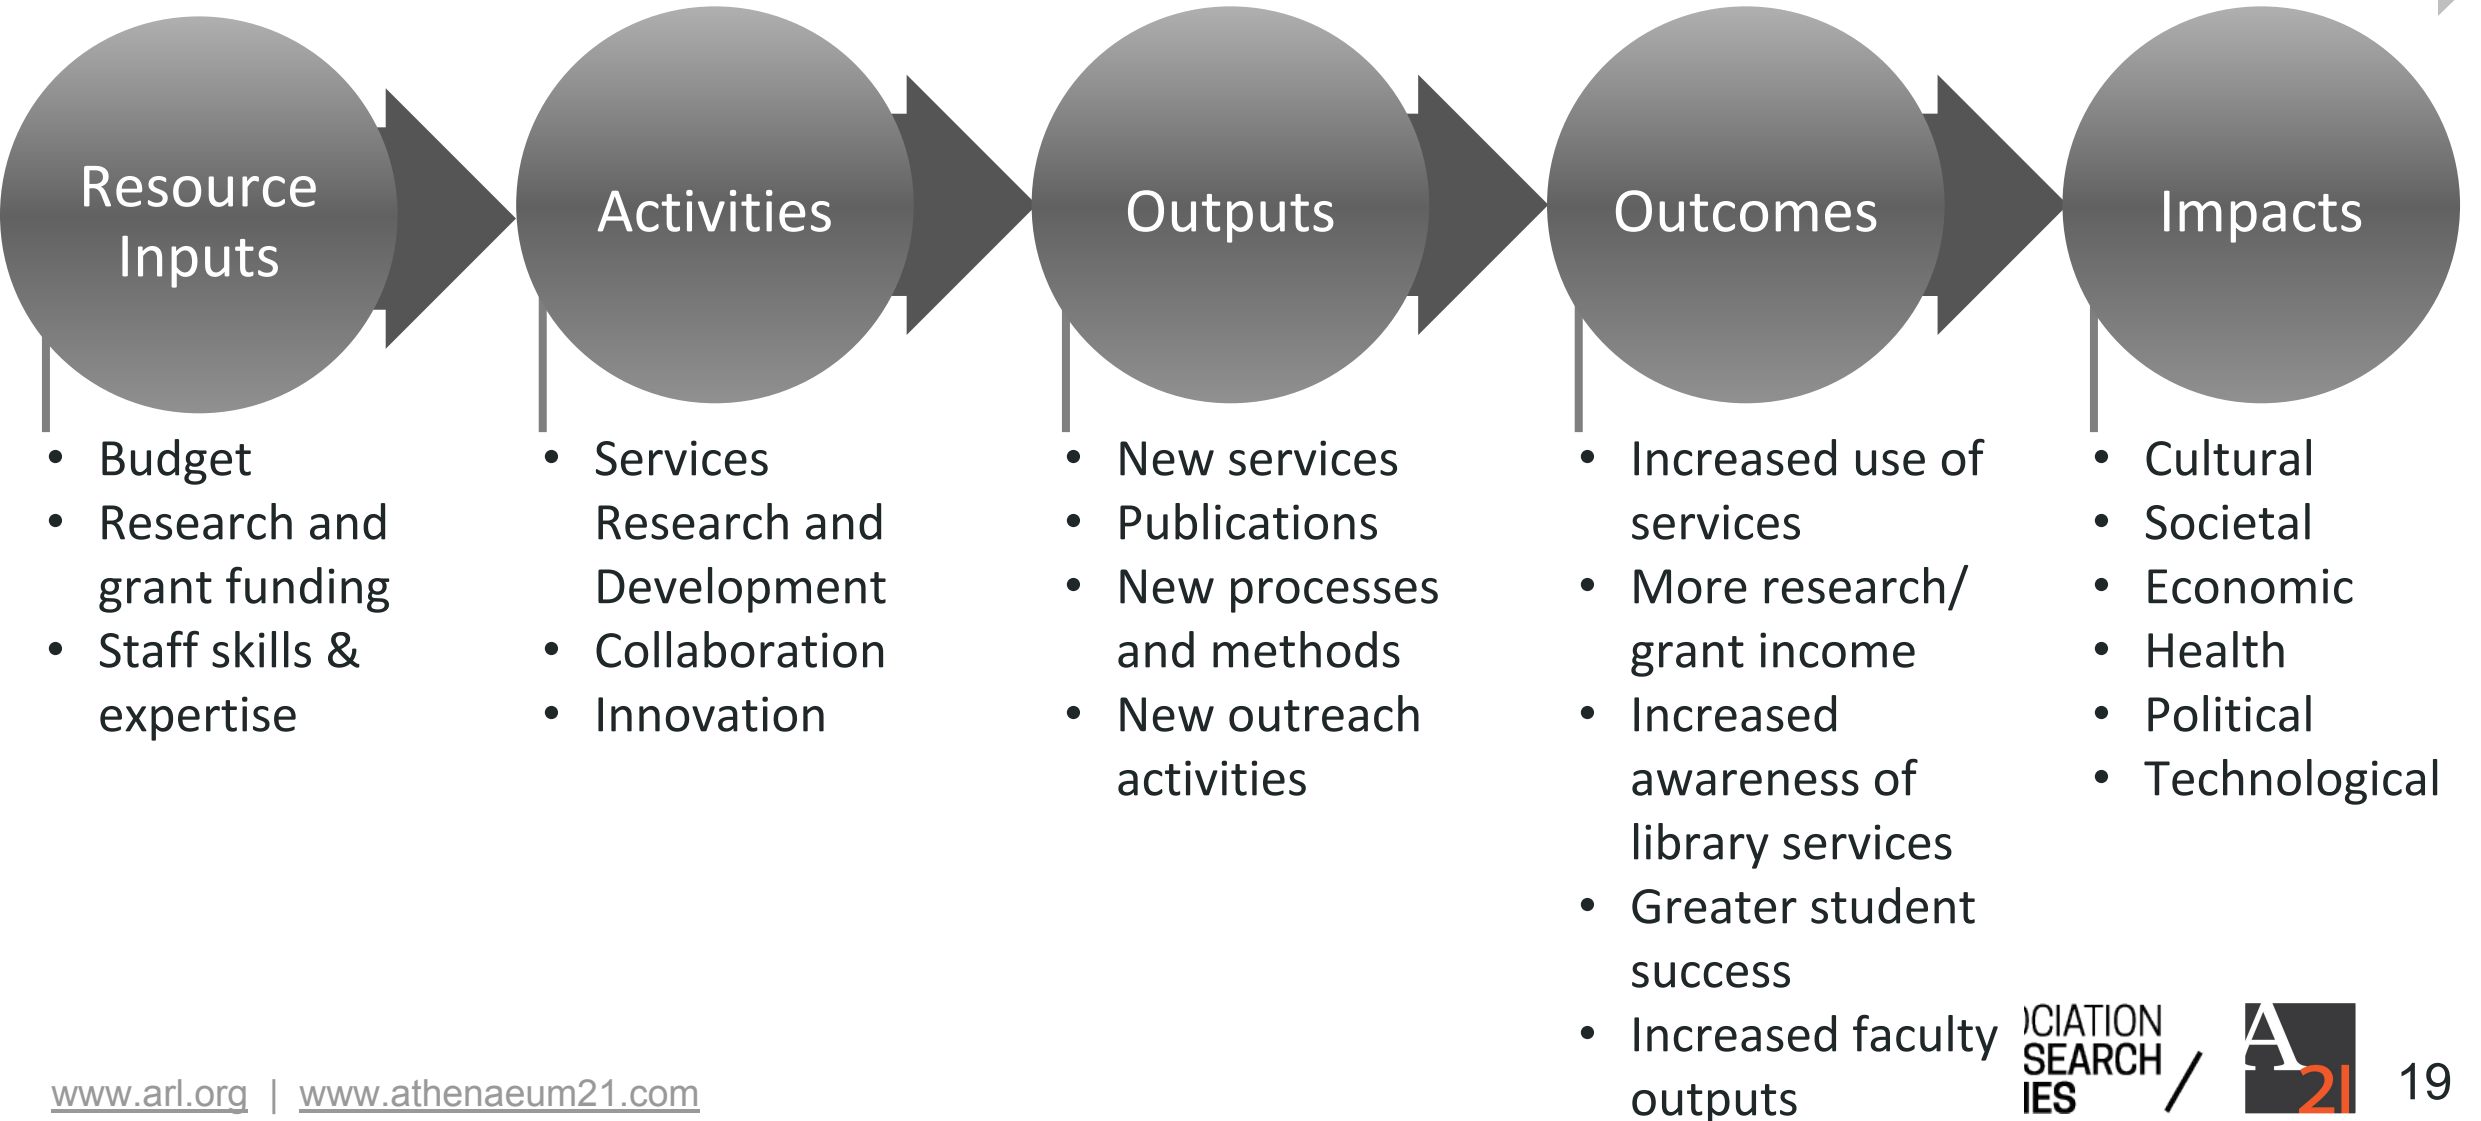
Resource Inputs

Activities

Outputs

Outcomes

Impacts

- Budget
- Research and grant funding
- Staff skills & expertise

- Services
Research and Development
- Collaboration
- Innovation

- New services
- Publications
- New processes and methods
- New outreach activities

- Increased use of services
- More research/ grant income
- Increased awareness of library services
- Greater student success
- Increased faculty outputs

- Cultural
- Societal
- Economic
- Health
- Political
- Technological

www.arl.org | www.athenaeum21.com

)CIATION SEARCH IES

A 21

19